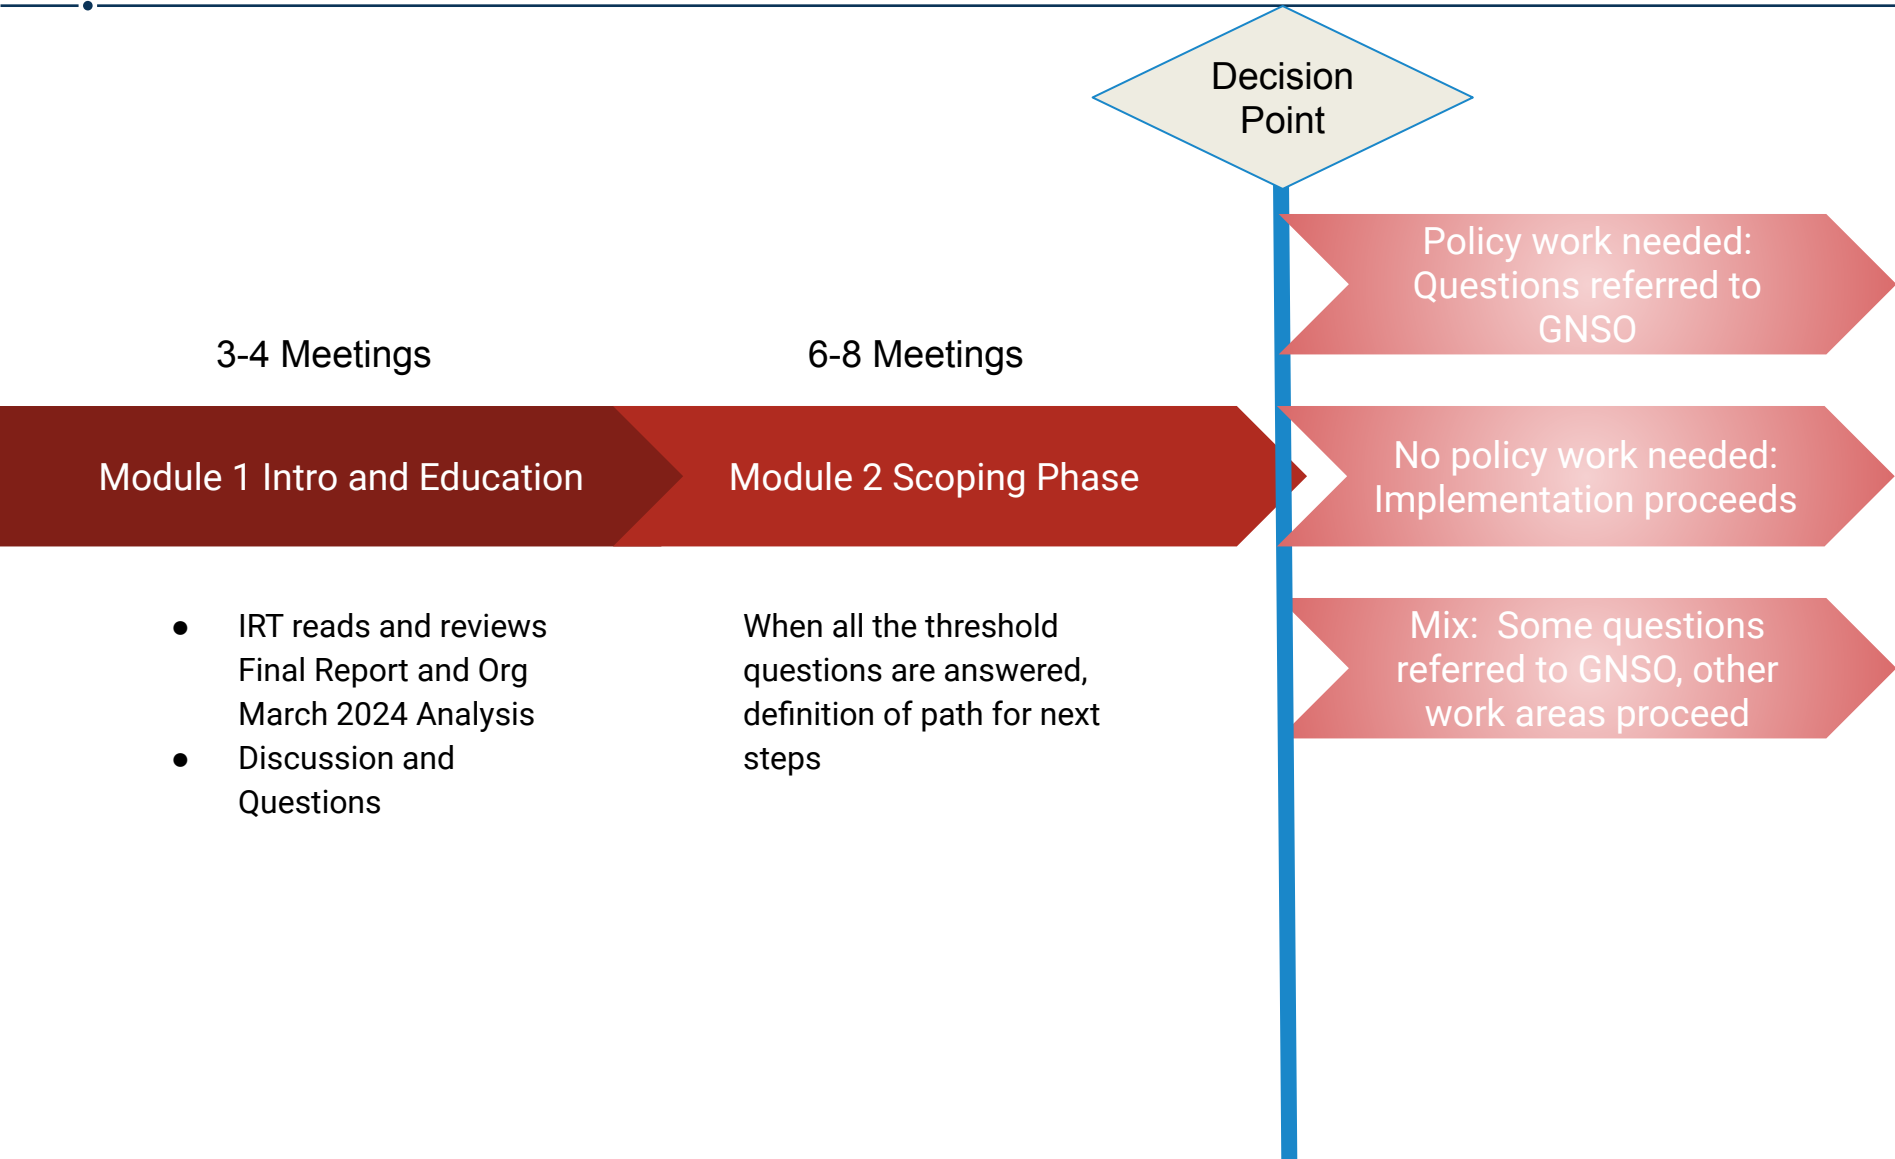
Decision Point

3-4 Meetings

6-8 Meetings

Module 1 Intro and Education

Module 2 Scoping Phase

Policy work needed: Questions referred to GNSO

No policy work needed: Implementation proceeds

Mix: Some questions referred to GNSO, other work areas proceed

- IRT reads and reviews Final Report and Org March 2024 Analysis
- Discussion and Questions

When all the threshold questions are answered, definition of path for next steps